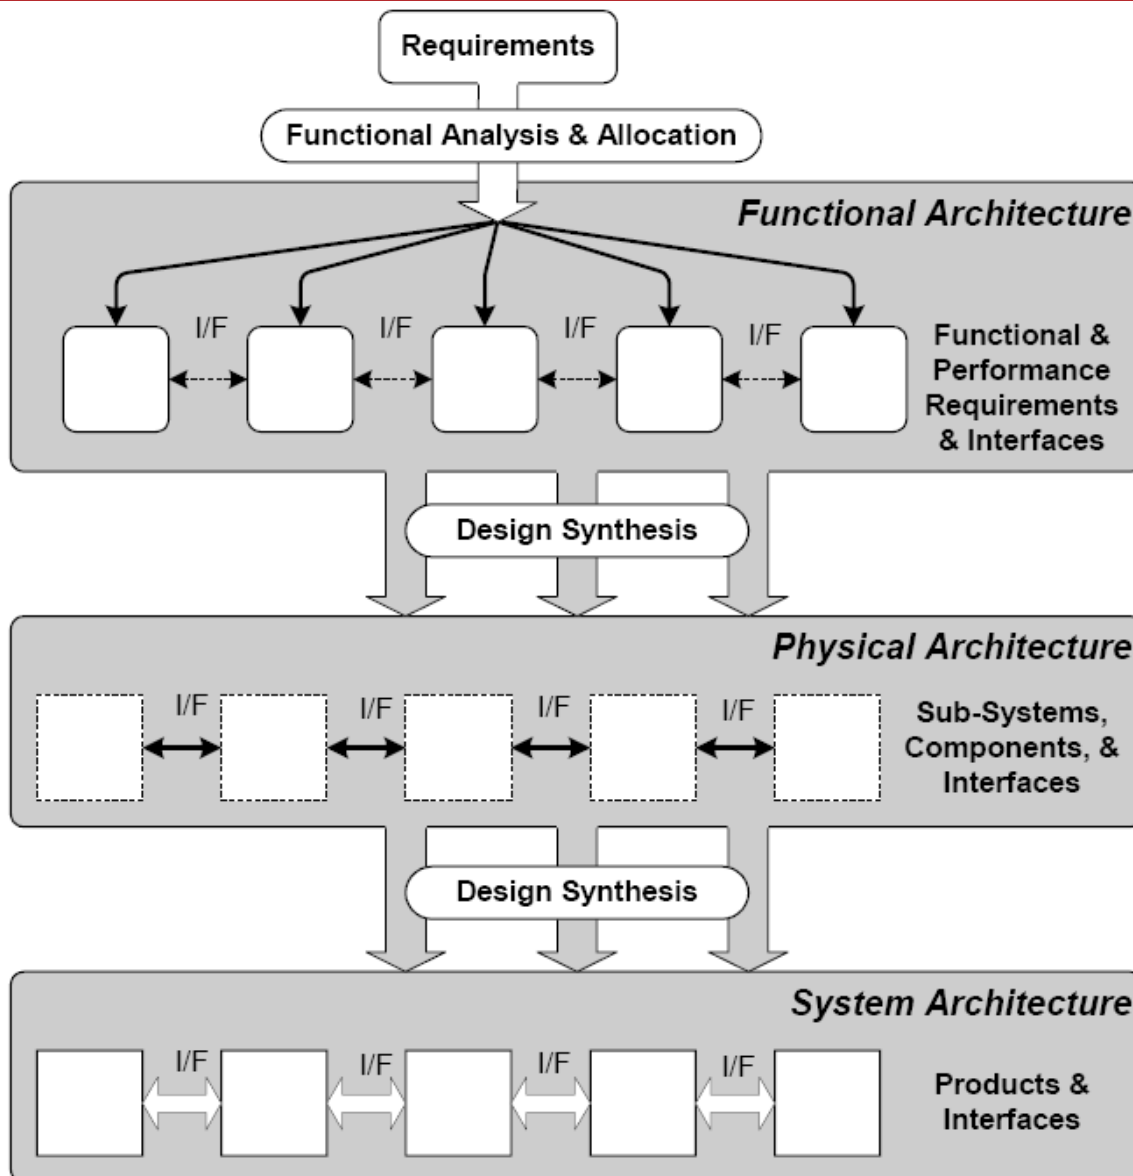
Requirements

Functional Analysis & Allocation

Functional Architecture

I/F I/F I/F I/F

Functional & Performance Requirements & Interfaces

Design Synthesis

Physical Architecture

I/F I/F I/F I/F

Sub-Systems, Components, & Interfaces

Design Synthesis

System Architecture

I/F I/F I/F I/F

Products & Interfaces